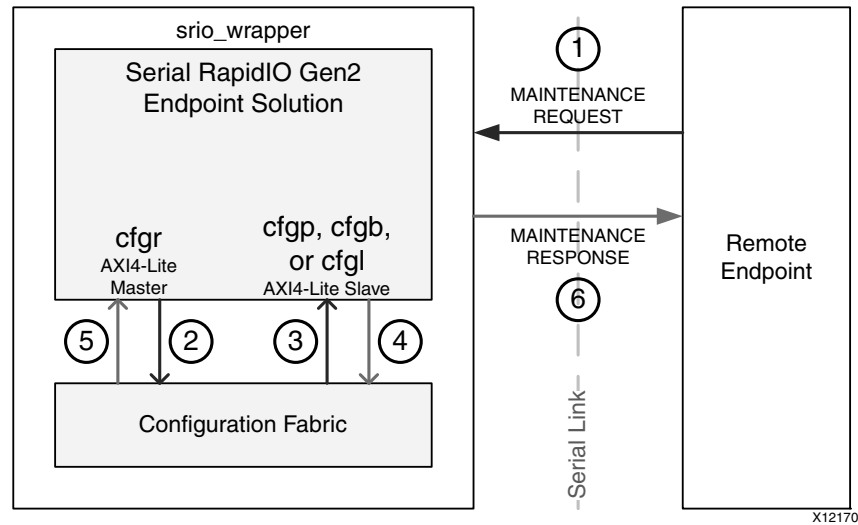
srio_wrapper

Serial RapidIO Gen2 Endpoint Solution

cfgr
AXI4-Lite Master

cfgp, cfgb, or cfgl
AXI4-Lite Slave

5

2

3

4

Configuration Fabric

1

MAINTENANCE REQUEST

MAINTENANCE RESPONSE

6

Serial Link

Remote Endpoint

X12170